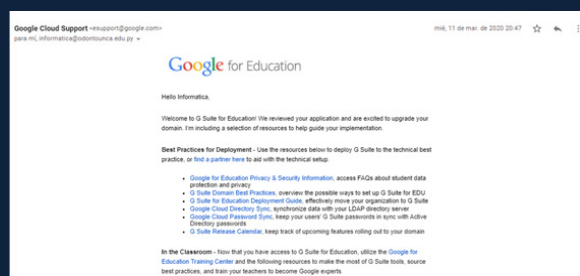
Google Cloud Support <esupport@google.com>
para mí, informatica@odontounca.edu.py

mié, 11 de mar. de 2020 20:47

Google for Education

Hello Informatica,

Welcome to G Suite for Education! We reviewed your application and are excited to upgrade your domain. I'm including a selection of resources to help guide your implementation.

Best Practices for Deployment - Use the resources below to deploy G Suite to the technical best practice, or find a partner here to aid with the technical setup.

- Google for Education Privacy & Security Information, access FAQs about student data protection and privacy
- G Suite Domain Best Practices, overview the possible ways to set up G Suite for EDU
- G Suite for Education Deployment Guide, effectively move your organization to G Suite
- Google Cloud Directory Sync, synchronize data with your LDAP directory server
- Google Cloud Password Sync, keep your users' G Suite passwords in sync with Active Directory passwords
- G Suite Release Calendar, keep track of upcoming features rolling out to your domain

In the Classroom - Now that you have access to G Suite for Education, utilize the Google for Education Training Center and the following resources to make the most of G Suite tools, source best practices, and train your teachers to become Google experts.